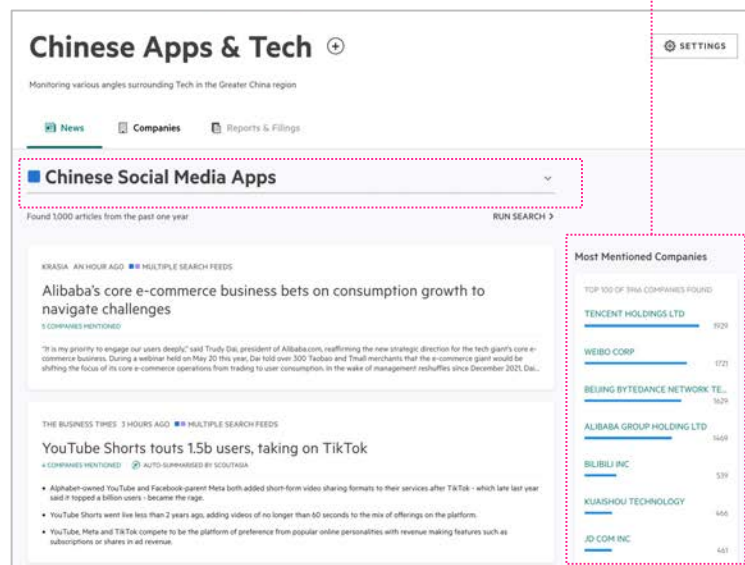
Chinese Apps & Tech

SETTINGS

Monitoring various angles surrounding Tech in the Greater China region

News Companies Reports & Filings

Chinese Social Media Apps

Found 1,000 articles from the past one year

RUN SEARCH >

KRASIA AN HOUR AGO MULTIPLE SEARCH FEEDS

Alibaba's core e-commerce business bets on consumption growth to navigate challenges

5 COMPANIES MENTIONED

"It is my priority to engage our users deeply," said Trudy Dai, president of Alibaba.com, reaffirming the new strategic direction for the tech giant's core e-commerce business. During a webinar held on May 20 this year, Dai told over 300 Taobao and Tmall merchants that the e-commerce giant would be shifting the focus of its core e-commerce operations from trading to user consumption. In the wake of management reshuffles since December 2021, Dai...

THE BUSINESS TIMES 3 HOURS AGO MULTIPLE SEARCH FEEDS

YouTube Shorts touts 1.5b users, taking on TikTok

4 COMPANIES MENTIONED AUTO-SUMMARISED BY SCOUTASIA

• Alphabet-owned YouTube and Facebook-parent Meta both added short-form video sharing formats to their services after TikTok - which late last year said it topped a billion users - became the rage.

• YouTube Shorts went live less than 2 years ago, adding videos of no longer than 60 seconds to the mix of offerings on the platform.

• YouTube, Meta and TikTok compete to be the platform of preference from popular online personalities with revenue making features such as subscriptions or shares in ad revenue.

Most Mentioned Companies

TOP 100 OF 1966 COMPANIES FOUND

TENCENT HOLDINGS LTD
1929

WEIBO CORP
1721

BEIJING BYTEDANCE NETWORK TE...
1629

ALIBABA GROUP HOLDING LTD
1469

BILIBILI INC
539

KUAISHOU TECHNOLOGY
466

JD COM INC
461